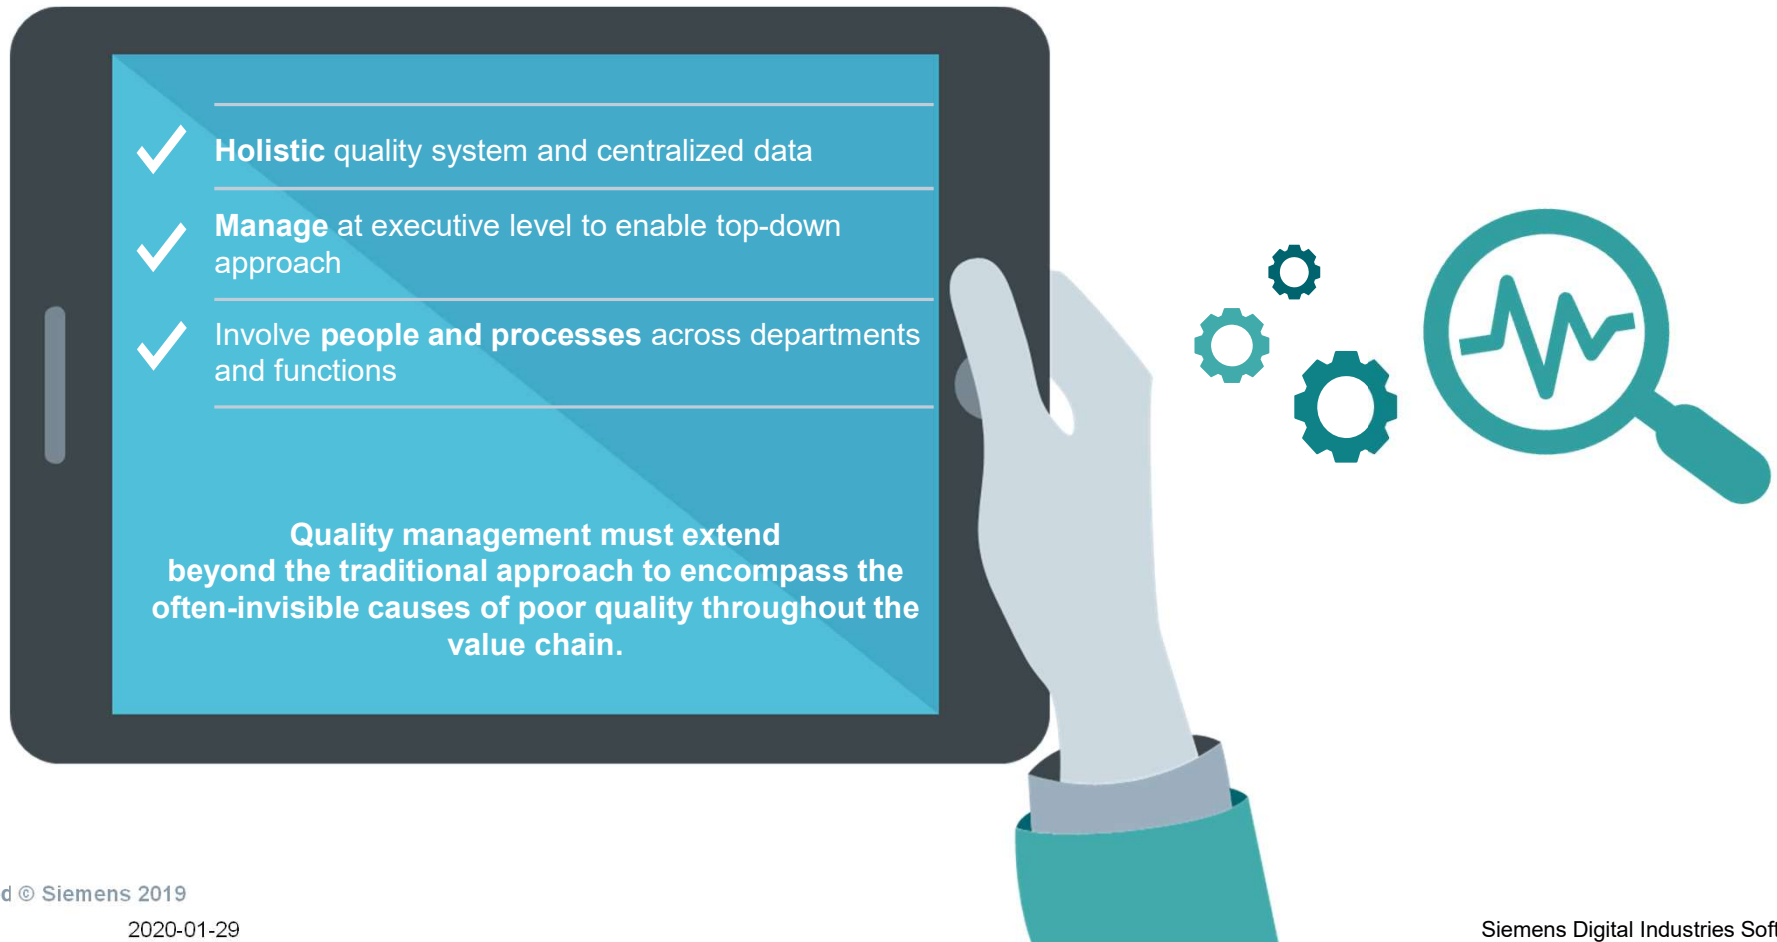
**Holistic** quality system and centralized data

**Manage** at executive level to enable top-down approach

Involve **people and processes** across departments and functions

**Quality management must extend beyond the traditional approach to encompass the often-invisible causes of poor quality throughout the value chain.**

d © Siemens 2019

2020-01-29

Siemens Digital Industries Soft